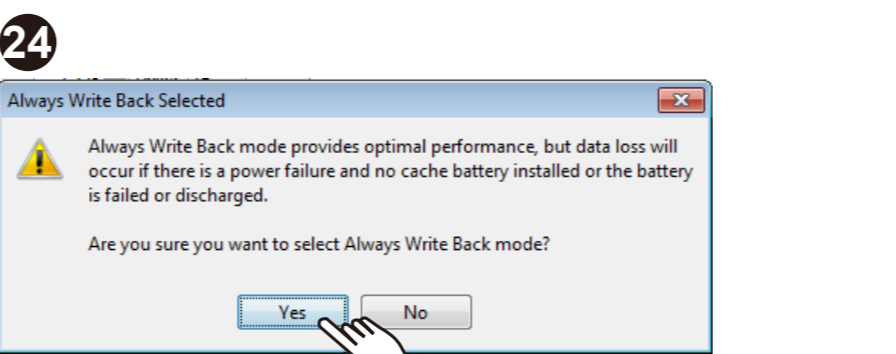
24

Always Write Back Selected

Always Write Back mode provides optimal performance, but data loss will occur if there is a power failure and no cache battery installed or the battery is failed or discharged.

Are you sure you want to select Always Write Back mode?

Yes No